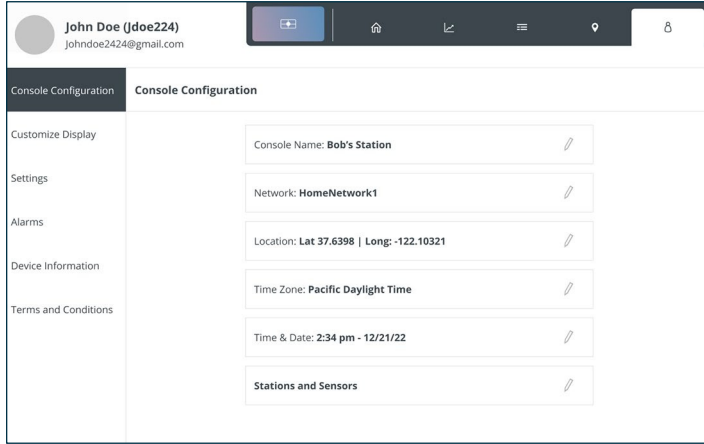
John Doe (Jdoe224)
Johndoe2424@gmail.com

Console Configuration
Customize Display
Settings
Alarms
Device Information
Terms and Conditions

Console Configuration

Console Name: **Bob's Station**

Network: **HomeNetwork1**

Location: **Lat 37.6398 | Long: -122.10321**

Time Zone: **Pacific Daylight Time**

Time & Date: **2:34 pm - 12/21/22**

**Stations and Sensors**